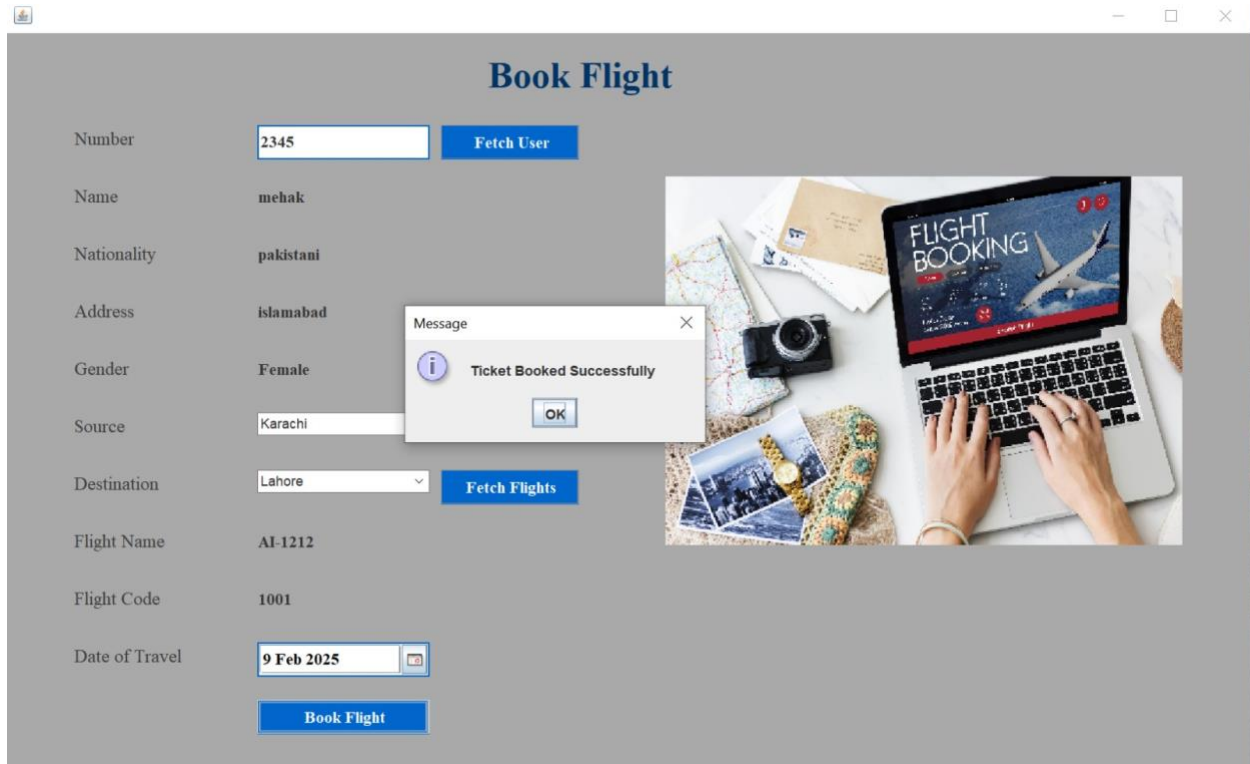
Book Flight

Number 2345 Fetch User

Name mehak

Nationality pakistani

Address islamabad

Gender Female

Source Karachi

Destination Lahore Fetch Flights

Flight Name AI-1212

Flight Code 1001

Date of Travel 9 Feb 2025

Book Flight

Message

Ticket Booked Successfully

OK

FLIGHT BOOKING